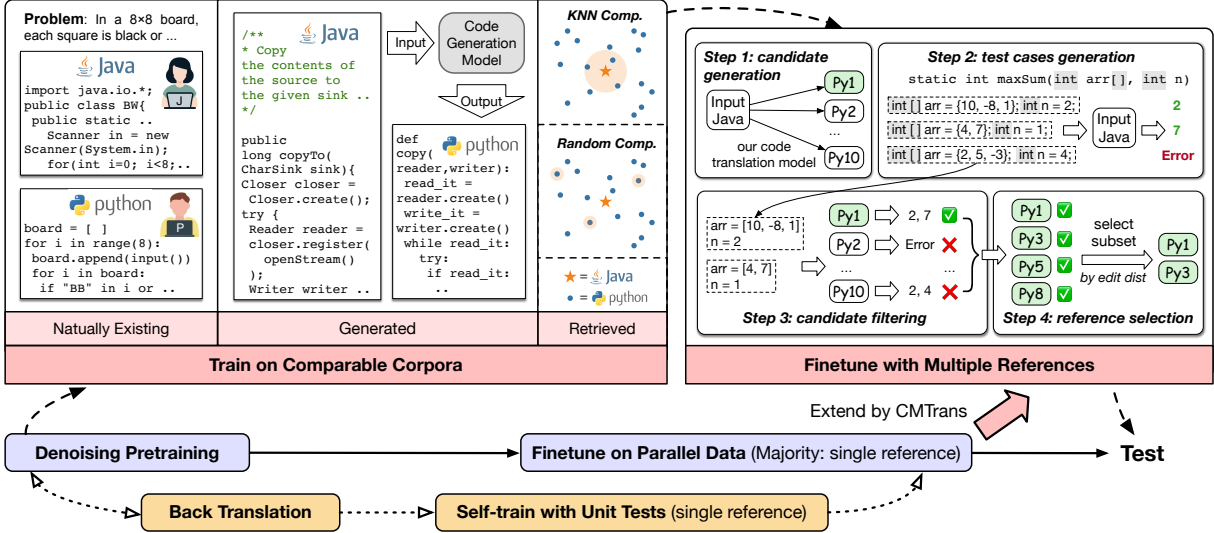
**Problem**: In a 8×8 board, each square is black or ...

Java

import java.io.*;
public class BW{
 public static ..
   Scanner in = new
Scanner(System.in);
   for(int i=0; i<8;...

python

board = [ ]
for i in range(8):
  board.append(input())
 for i in board:
  if "BB" in i or ..

Natually Existing

/**
* Copy
the contents of
the source to
the given sink ..
*/

Java

public
long copyTo(
CharSink sink){
Closer closer =
 Closer.create();
try {
 Reader reader =
 closer.register(
   openStream()
 );
 Writer writer ..

Input

Code Generation Model

Output

def
copy(
reader,writer):
 read_it =
reader.create()
 write_it =
writer.create()
 while read_it:
   try:
    if read_it:
     ..

python

Generated

KNN Comp.

Random Comp.

Java

python

Retrieved

Train on Comparable Corpora

Step 1: candidate generation

Input Java

our code translation model

Py1
Py2
...
Py10

Step 2: test cases generation

static int maxSum(int arr[], int n)

int [] arr = {10, -8, 1}; int n = 2;
int [] arr = {4, 7}; int n = 1;
int [] arr = {2, 5, -3}; int n = 4;

Input Java

2
7
Error

arr = [10, -8, 1]
n = 2

arr = [4, 7]
n = 1

Py1 2, 7
Py2 Error
...
Py10 2, 4

Step 3: candidate filtering

Py1
Py3
Py5
Py8

select subset

by edit dist

Py1
Py3

Step 4: reference selection

Finetune with Multiple References

Extend by CMTrans

Denoising Pretraining

Finetune on Parallel Data (Majority: single reference)

Test

Back Translation

Self-train with Unit Tests (single reference)